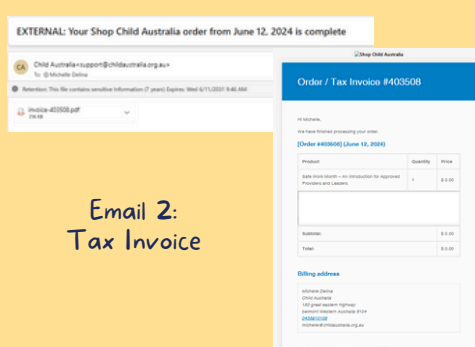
EXTERNAL: Your Shop Child Australia order from June 12, 2024 is complete

CA Child Australia <support@childaustralia.org.au>
To: @Michelle Delina

Retention: This file contains sensitive information (7 years) Expires: Wed 6/11/2031 9:46 AM

invoice-403508.pdf
296 KB

Email 2:
Tax Invoice

Shop Child Australia

Order / Tax Invoice #403508

Hi Michelle,

We have finished processing your order.

[Order #403508] (June 12, 2024)

| Product | Quantity | Price |
|---|---|---|
| Safe Work Month – An Introduction for Approved Providers and Leaders | 1 | $ 0.00 |
| | | |
| Subtotal: | | $ 0.00 |
| Total: | | $ 0.00 |

Billing address

Michelle Delina
Child Australia
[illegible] great eastern highway
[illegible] Western Australia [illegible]
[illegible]
michelle@childaustralia.org.au